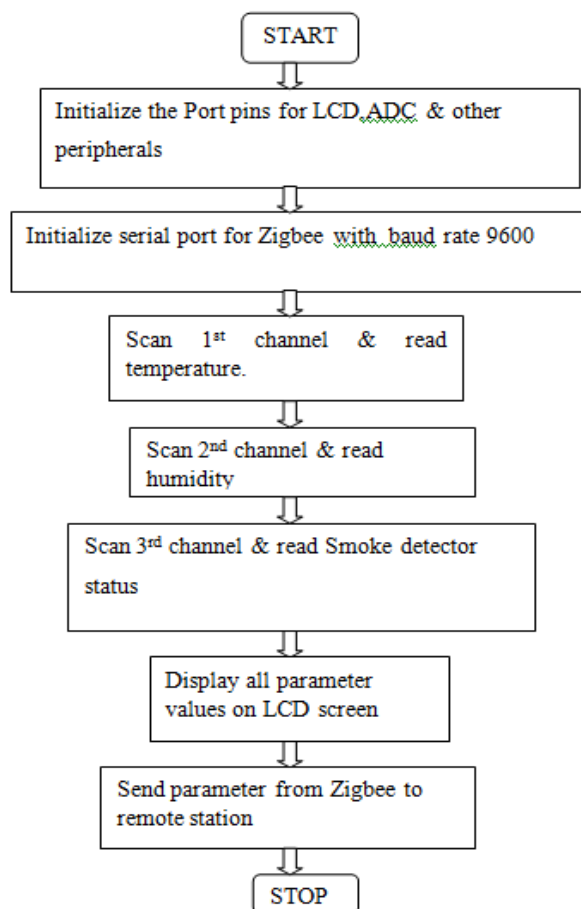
START

Initialize the Port pins for LCD,ADC & other peripherals

Initialize serial port for Zigbee with baud rate 9600

Scan 1$^{st}$ channel & read temperature.

Scan 2$^{nd}$ channel & read humidity

Scan 3$^{rd}$ channel & read Smoke detector status

Display all parameter values on LCD screen

Send parameter from Zigbee to remote station

STOP